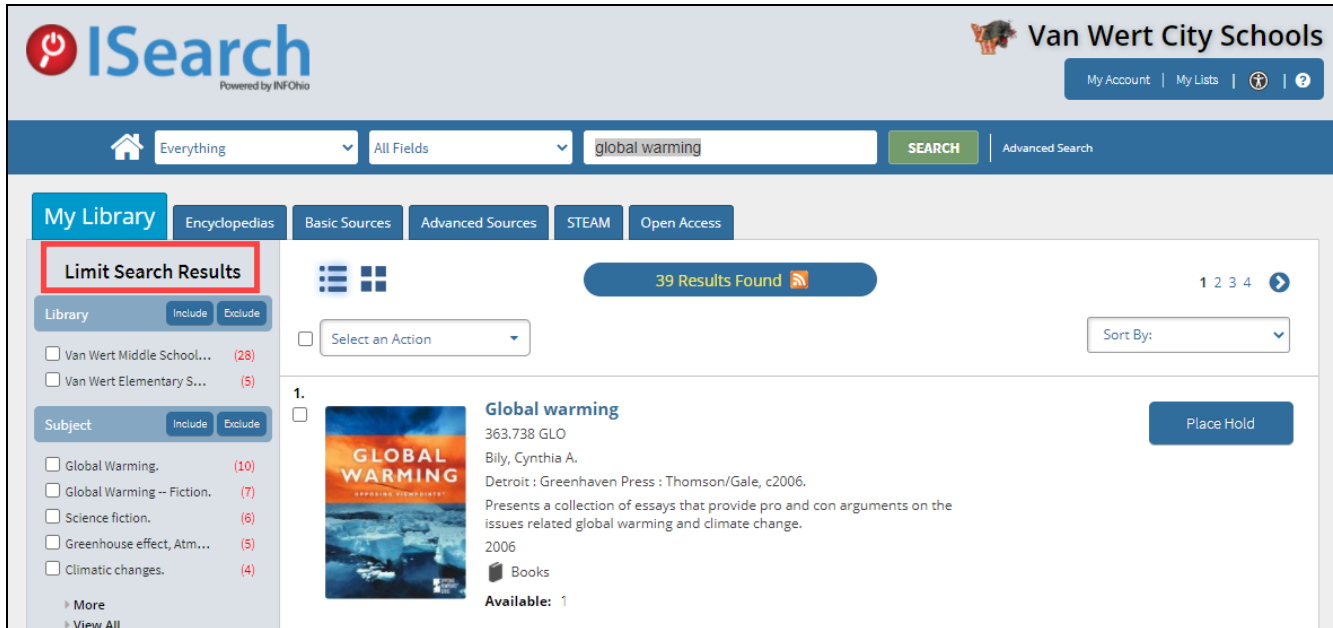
ISearch
Powered by INFOhio

Van Wert City Schools

My Account | My Lists | | ?

Everything
All Fields
global warming
SEARCH
Advanced Search

My Library
Encyclopedias
Basic Sources
Advanced Sources
STEAM
Open Access

Limit Search Results

Library Include Exclude
Van Wert Middle School... (28)
Van Wert Elementary S... (5)

Subject Include Exclude
Global Warming. (10)
Global Warming -- Fiction. (7)
Science fiction. (6)
Greenhouse effect, Atm... (5)
Climatic changes. (4)

More
View All

39 Results Found

1 2 3 4

Select an Action

Sort By:

1.

GLOBAL WARMING
OPPOSING VIEWPOINTS

Global warming
363.738 GLO
Bily, Cynthia A.
Detroit : Greenhaven Press : Thomson/Gale, c2006.
Presents a collection of essays that provide pro and con arguments on the issues related global warming and climate change.
2006
Books
Available: 1

Place Hold